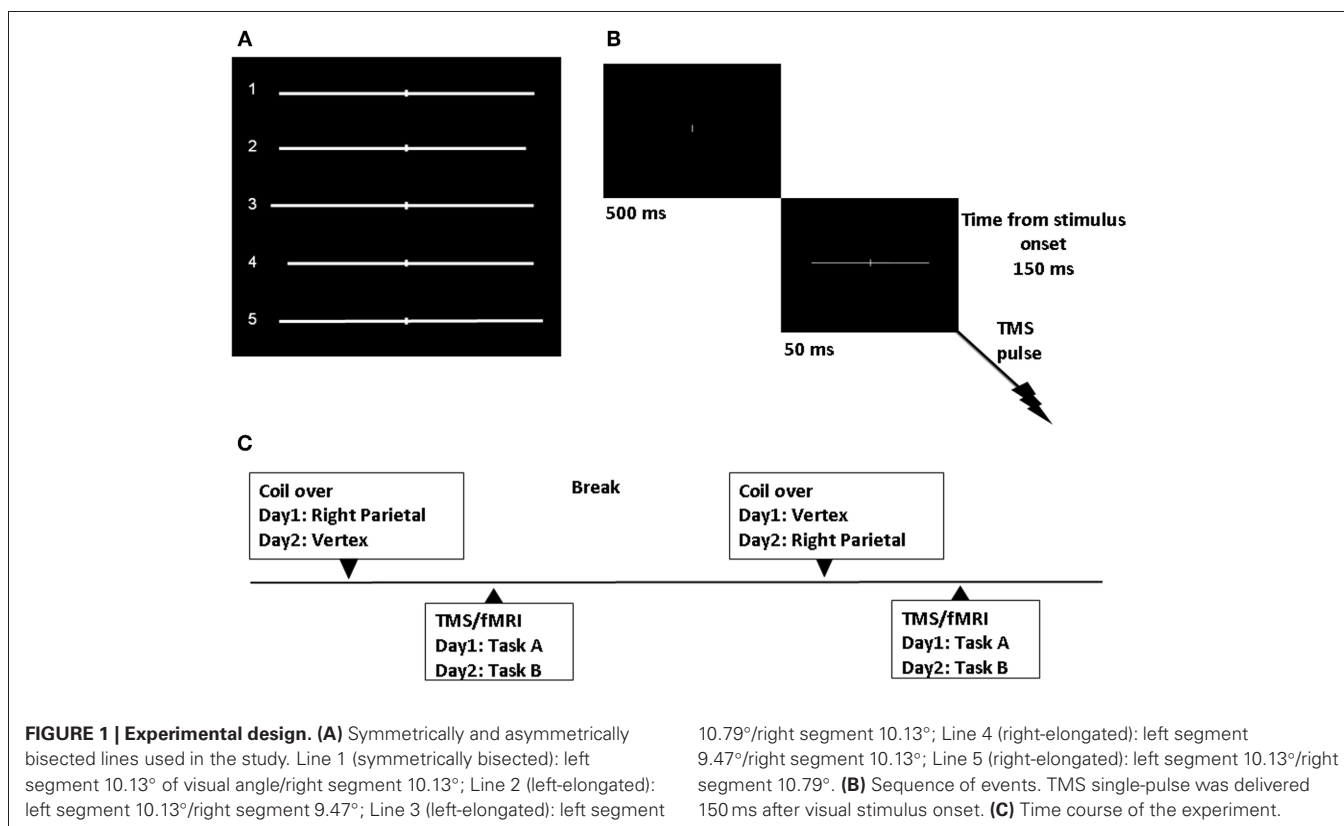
A

1
2
3
4
5

B

500 ms

Time from stimulus onset 150 ms

50 ms

TMS pulse

C

Coil over
Day1: Right Parietal
Day2: Vertex

Break

Coil over
Day1: Vertex
Day2: Right Parietal

TMS/fMRI
Day1: Task A
Day2: Task B

TMS/fMRI
Day1: Task A
Day2: Task B

**FIGURE 1 | Experimental design. (A)** Symmetrically and asymmetrically bisected lines used in the study. Line 1 (symmetrically bisected): left segment 10.13° of visual angle/right segment 10.13°; Line 2 (left-elongated): left segment 10.13°/right segment 9.47°; Line 3 (left-elongated): left segment 10.79°/right segment 10.13°; Line 4 (right-elongated): left segment 9.47°/right segment 10.13°; Line 5 (right-elongated): left segment 10.13°/right segment 10.79°. **(B)** Sequence of events. TMS single-pulse was delivered 150 ms after visual stimulus onset. **(C)** Time course of the experiment.